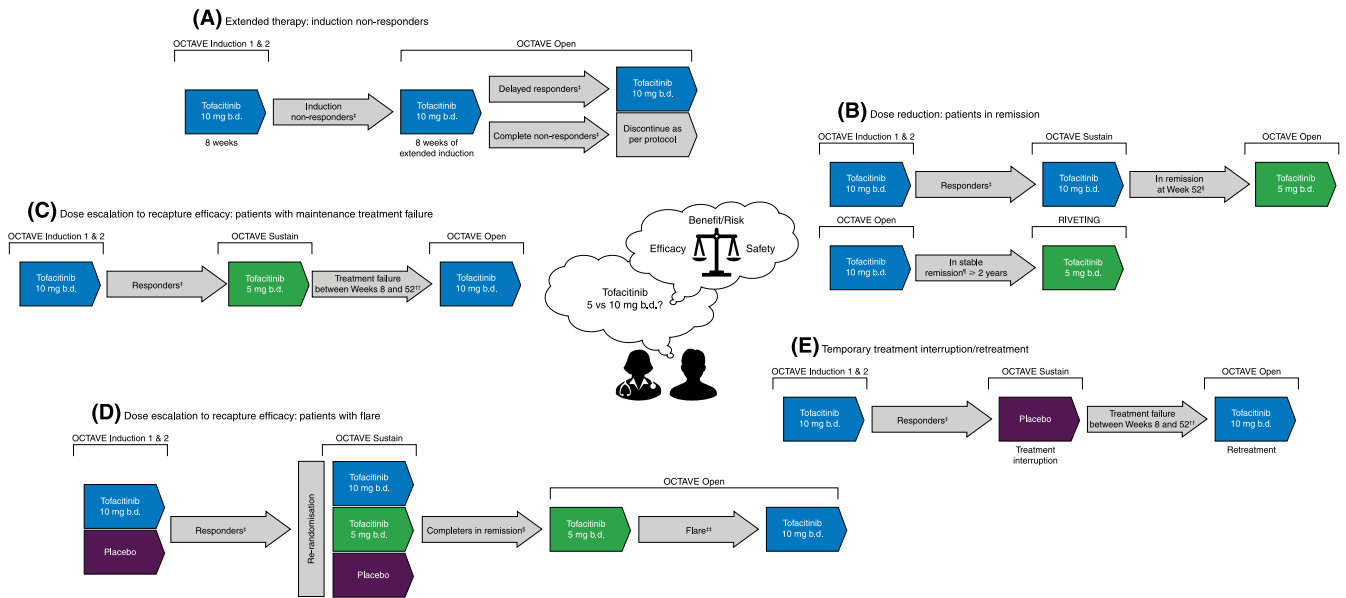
(A) Extended therapy: induction non-responders

OCTAVE Induction 1 & 2

Tofacitinib 10 mg b.d.

8 weeks

Induction non-responders‡

OCTAVE Open

Tofacitinib 10 mg b.d.

8 weeks of extended induction

Delayed responders‡

Complete non-responders‡

Tofacitinib 10 mg b.d.

Discontinue as per protocol

(B) Dose reduction: patients in remission

OCTAVE Induction 1 & 2

Tofacitinib 10 mg b.d.

Responders‡

OCTAVE Sustain

Tofacitinib 10 mg b.d.

In remission at Week 52§

OCTAVE Open

Tofacitinib 5 mg b.d.

OCTAVE Open

Tofacitinib 10 mg b.d.

In stable remission¶ ≥ 2 years

RIVETING

Tofacitinib 5 mg b.d.

(C) Dose escalation to recapture efficacy: patients with maintenance treatment failure

OCTAVE Induction 1 & 2

Tofacitinib 10 mg b.d.

Responders‡

OCTAVE Sustain

Tofacitinib 5 mg b.d.

Treatment failure between Weeks 8 and 52††

OCTAVE Open

Tofacitinib 10 mg b.d.

Benefit/Risk

Efficacy

Safety

Tofacitinib 5 vs 10 mg b.d.?

(E) Temporary treatment interruption/retreatment

OCTAVE Induction 1 & 2

Tofacitinib 10 mg b.d.

Responders‡

OCTAVE Sustain

Placebo

Treatment interruption

Treatment failure between Weeks 8 and 52††

OCTAVE Open

Tofacitinib 10 mg b.d.

Retreatment

(D) Dose escalation to recapture efficacy: patients with flare

OCTAVE Induction 1 & 2

Tofacitinib 10 mg b.d.

Placebo

Responders‡

Re-randomisation

OCTAVE Sustain

Tofacitinib 10 mg b.d.

Tofacitinib 5 mg b.d.

Placebo

Completers in remission§

OCTAVE Open

Tofacitinib 5 mg b.d.

Flare‡‡

Tofacitinib 10 mg b.d.